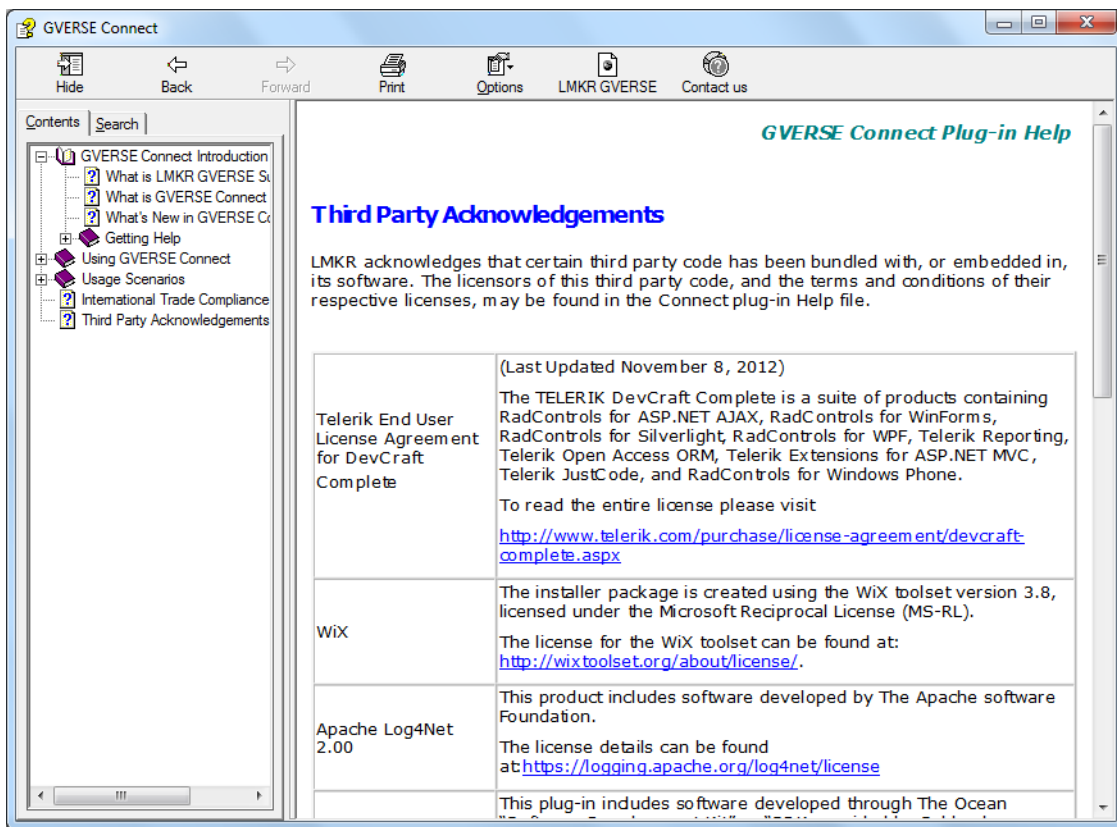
GVERSE Connect

Hide Back Forward Print Options LMKR GVERSE Contact us

Contents Search

GVERSE Connect Introduction
What is LMKR GVERSE S
What is GVERSE Connect
What's New in GVERSE C
Getting Help
Using GVERSE Connect
Usage Scenarios
International Trade Compliance
Third Party Acknowledgements

GVERSE Connect Plug-in Help

Third Party Acknowledgements

LMKR acknowledges that certain third party code has been bundled with, or embedded in, its software. The licensors of this third party code, and the terms and conditions of their respective licenses, may be found in the Connect plug-in Help file.

| Telerik End User License Agreement for DevCraft Complete | (Last Updated November 8, 2012) The TELERIK DevCraft Complete is a suite of products containing RadControls for ASP.NET AJAX, RadControls for WinForms, RadControls for Silverlight, RadControls for WPF, Telerik Reporting, Telerik Open Access ORM, Telerik Extensions for ASP.NET MVC, Telerik JustCode, and RadControls for Windows Phone. To read the entire license please visit http://www.telerik.com/purchase/license-agreement/devcraft-complete.aspx |
|---|---|
| WiX | The installer package is created using the WiX toolset version 3.8, licensed under the Microsoft Reciprocal License (MS-RL). The license for the WiX toolset can be found at: http://wixtoolset.org/about/license/. |
| Apache Log4Net 2.00 | This product includes software developed by The Apache software Foundation. The license details can be found at: https://logging.apache.org/log4net/license |
| | This plug-in includes software developed through The Ocean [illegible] |